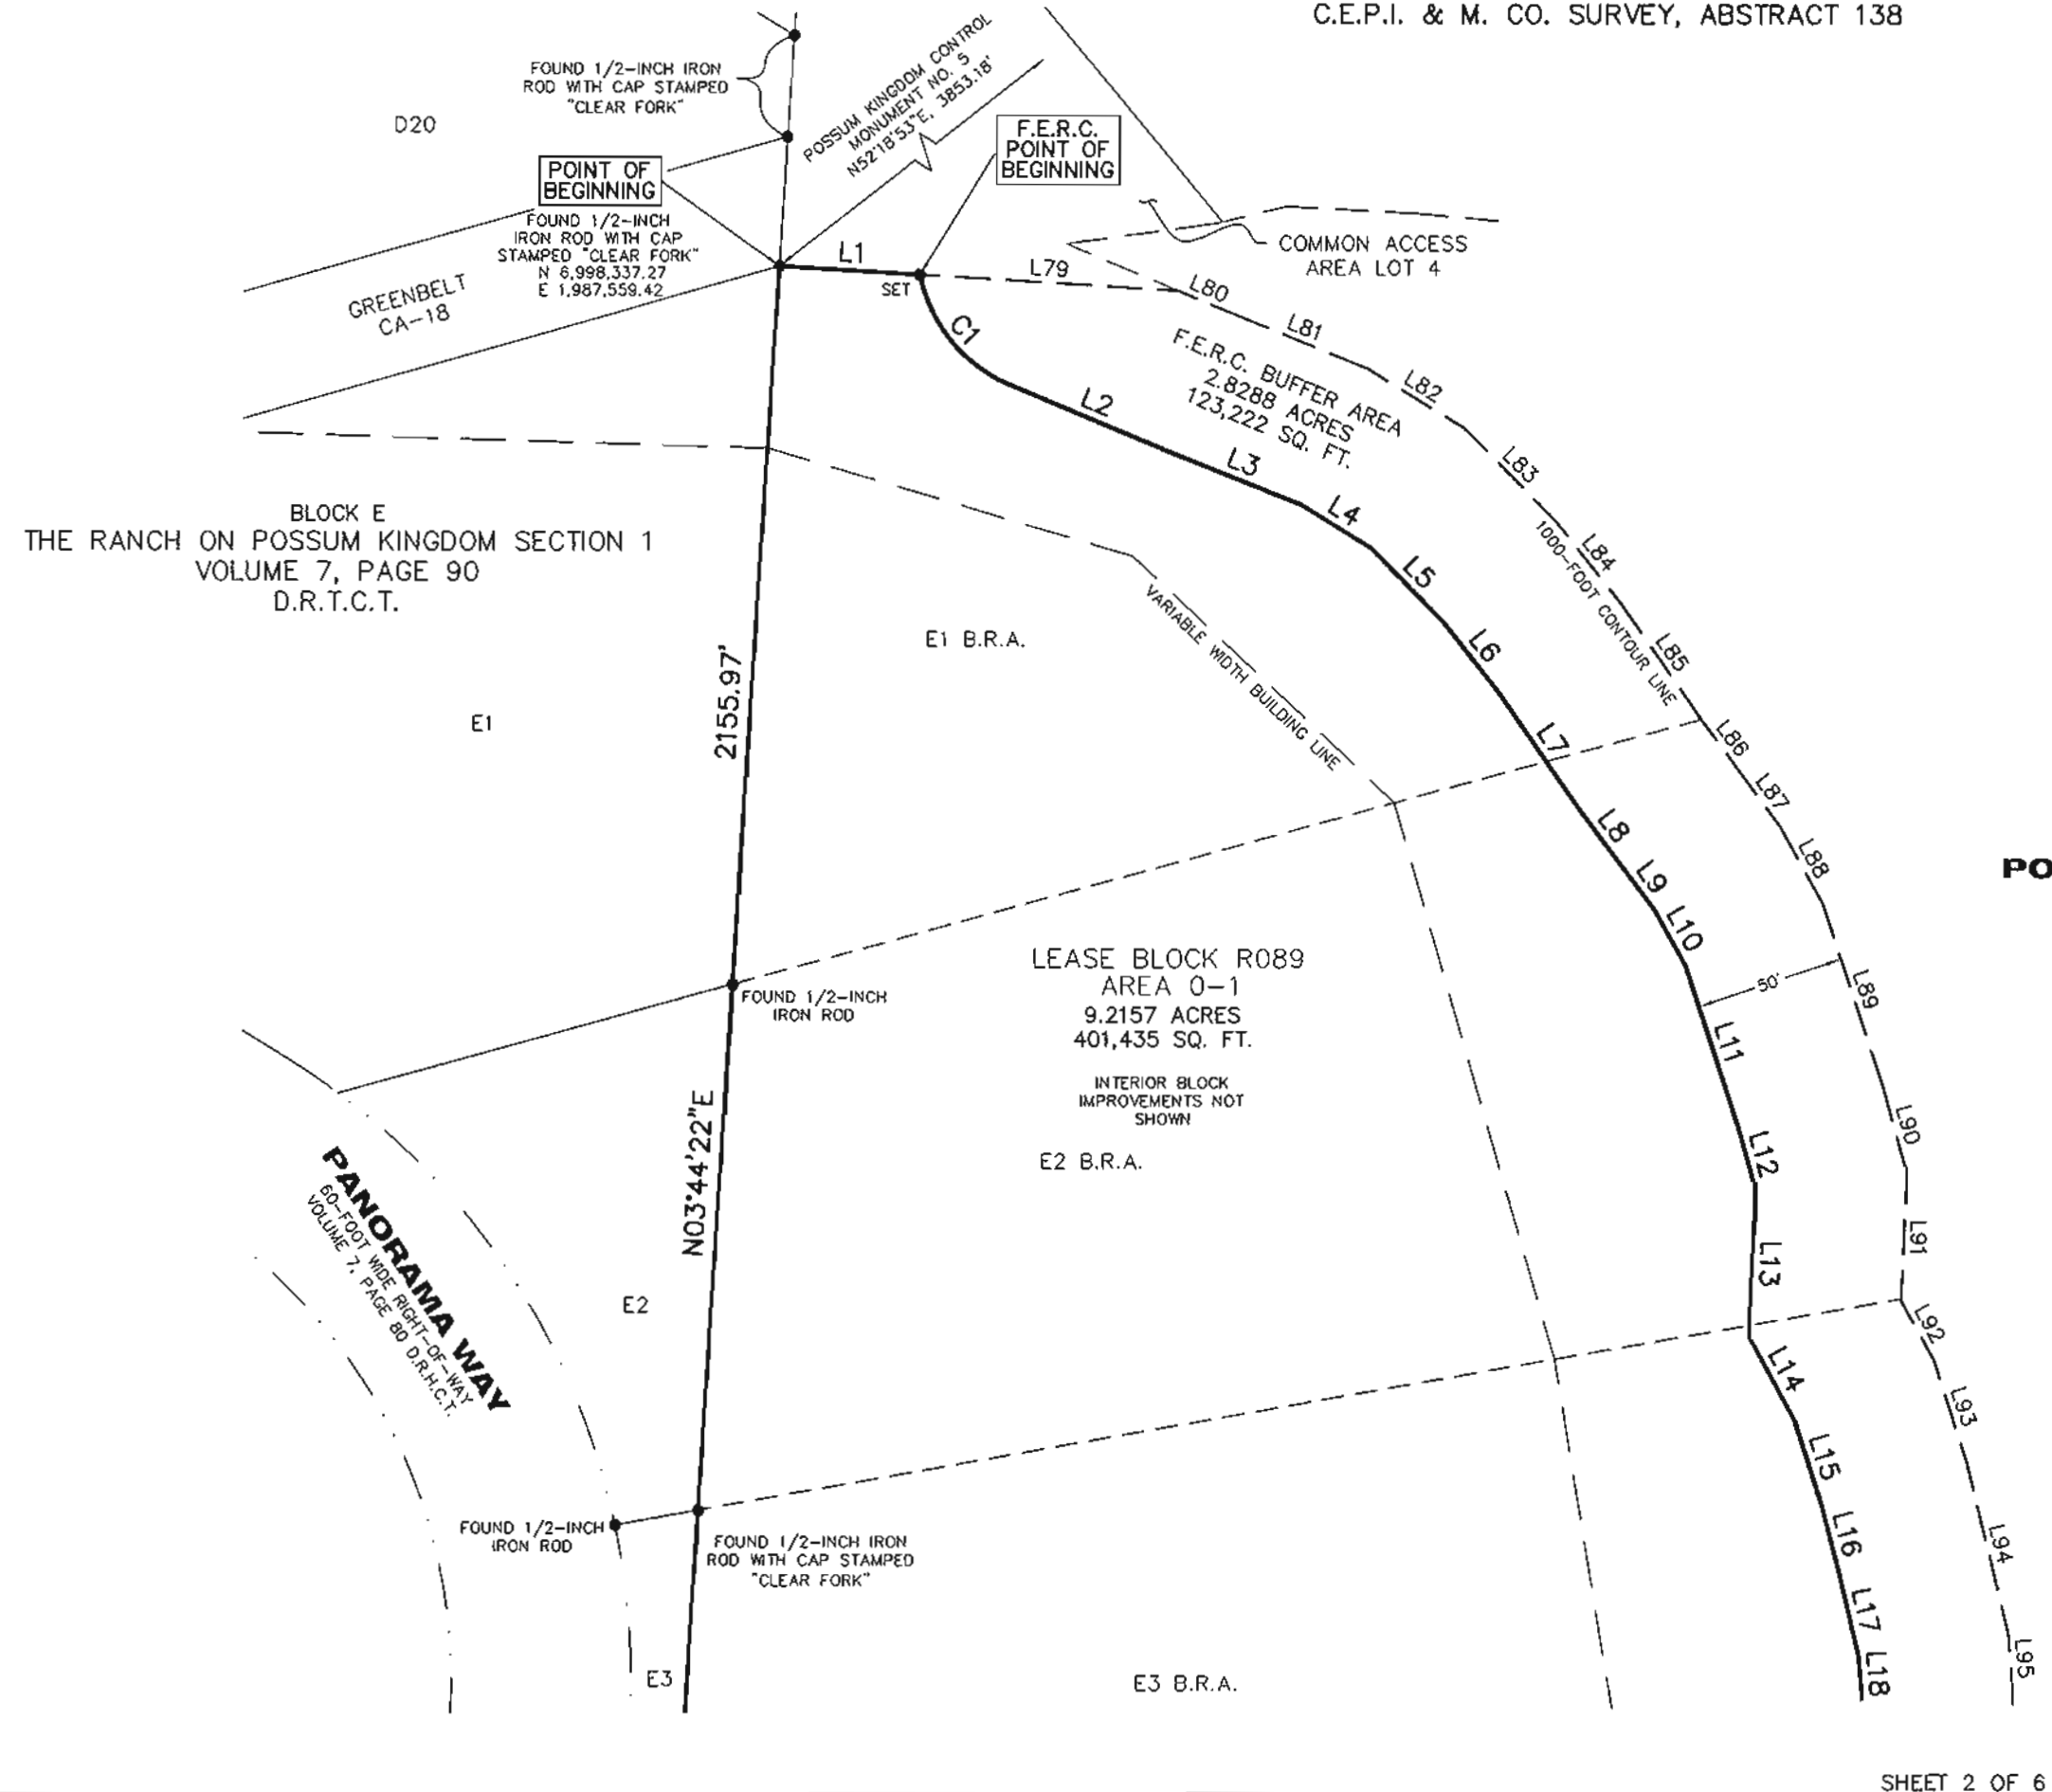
C.E.P.I. & M. CO. SURVEY, ABSTRACT 138

FOUND 1/2-INCH IRON ROD WITH CAP STAMPED "CLEAR FORK"

D20

POSSUM KINGDOM CONTROL MONUMENT NO. 5 N52°18'53"E, 3853.18'

F.E.R.C. POINT OF BEGINNING

POINT OF BEGINNING

FOUND 1/2-INCH IRON ROD WITH CAP STAMPED "CLEAR FORK" N 6,998,337.27 E 1,987,559.42

COMMON ACCESS AREA LOT 4

GREENBELT CA-18

L1

SET

L79

L80

C1

L81

F.E.R.C. BUFFER AREA 2.8288 ACRES 123,222 SQ. FT.

L82

L2

L3

L83

L4

BLOCK E
THE RANCH ON POSSUM KINGDOM SECTION 1
VOLUME 7, PAGE 90
D.R.T.C.T.

1000-FOOT CONTOUR LINE

L84

L5

E1 B.R.A.

VARIABLE WIDTH BUILDING LINE

L6

L85

2155.97'

E1

L7

L86

L87

L8

L88

PO

L9

L10

LEASE BLOCK R089
AREA 0-1
9.2157 ACRES
401,435 SQ. FT.

FOUND 1/2-INCH IRON ROD

50'

L89

L11

INTERIOR BLOCK IMPROVEMENTS NOT SHOWN

L90

N03°44'22"E

E2 B.R.A.

L12

PANORAMA WAY
60-FOOT WIDE RIGHT-OF-WAY
VOLUME 7, PAGE 80 D.R.H.C.T.

L91

L13

E2

L92

L14

L93

L15

FOUND 1/2-INCH IRON ROD

FOUND 1/2-INCH IRON ROD WITH CAP STAMPED "CLEAR FORK"

L16

L94

L17

L95

E3

E3 B.R.A.

L18

SHEET 2 OF 6